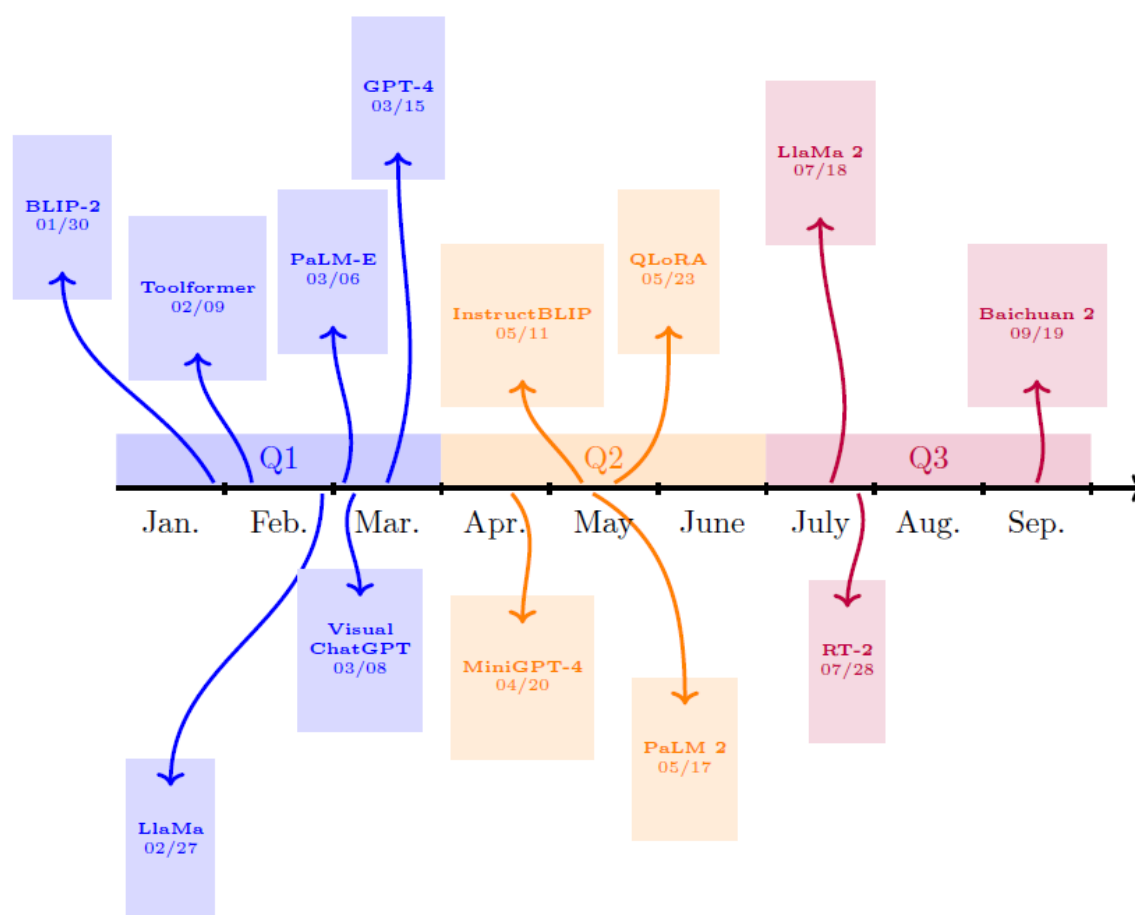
GPT-4
03/15

BLIP-2
01/30

Toolformer
02/09

PaLM-E
03/06

LlaMa 2
07/18

QLoRA
05/23

InstructBLIP
05/11

Baichuan 2
09/19

Q1

Q2

Q3

Jan. Feb. Mar. Apr. May June July Aug. Sep.

Visual ChatGPT
03/08

MiniGPT-4
04/20

RT-2
07/28

PaLM 2
05/17

LlaMa
02/27